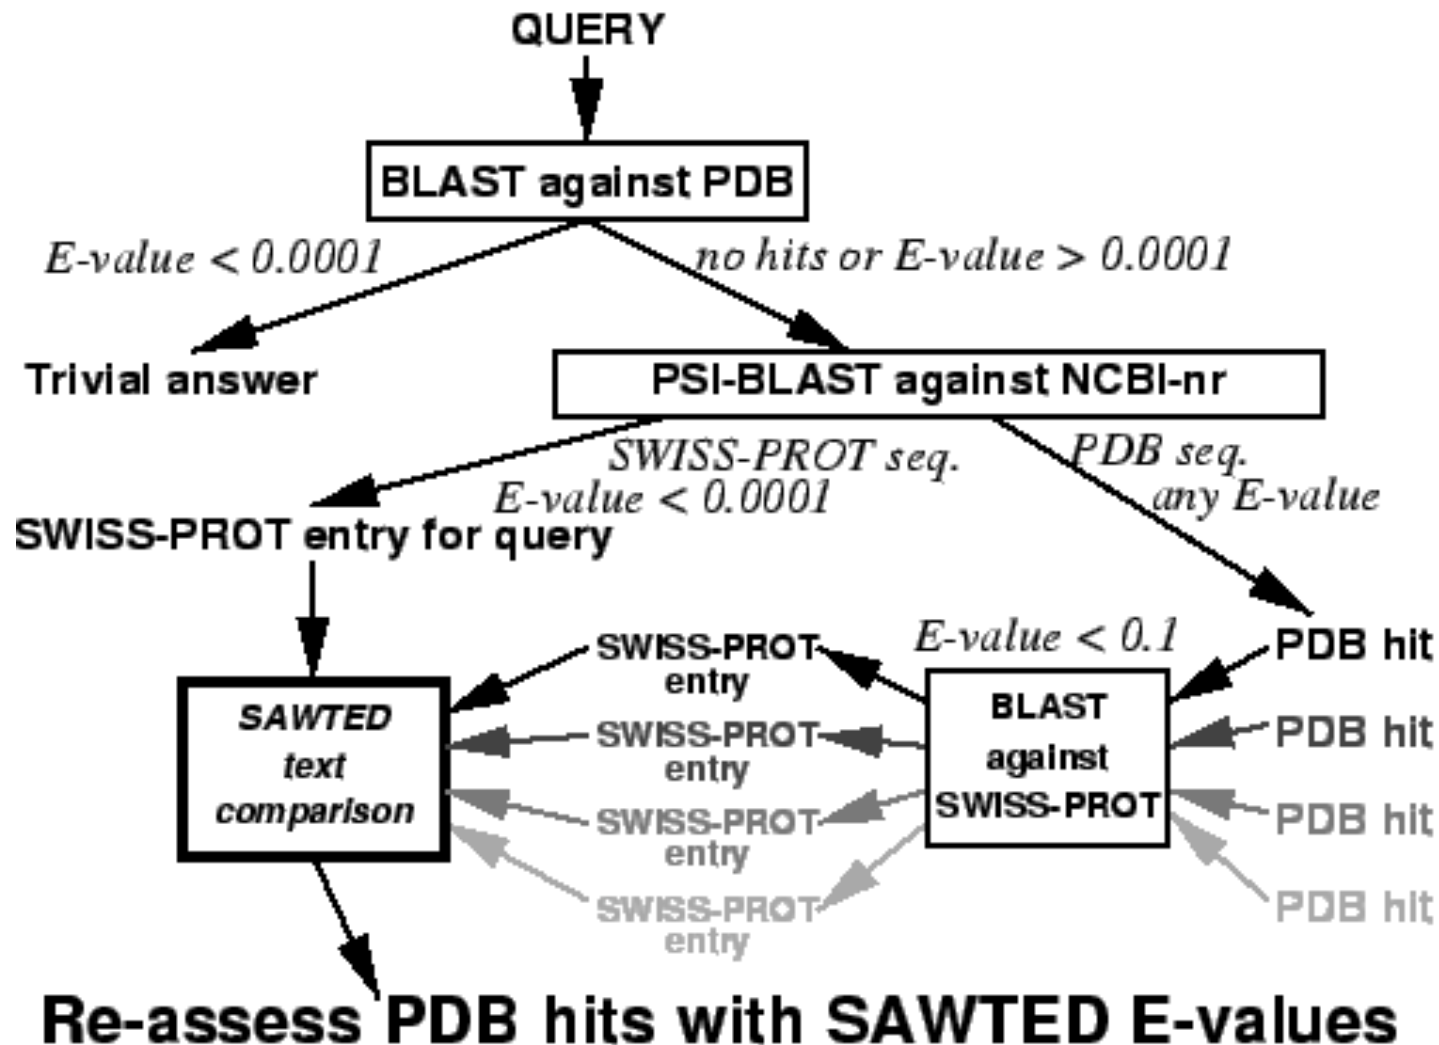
QUERY

BLAST against PDB

E-value < 0.0001

no hits or E-value > 0.0001

Trivial answer

PSI-BLAST against NCBI-nr

SWISS-PROT seq. E-value < 0.0001

PDB seq. any E-value

SWISS-PROT entry for query

E-value < 0.1

PDB hit

SWISS-PROT entry

SAWTED text comparison

SWISS-PROT entry

BLAST against SWISS-PROT

PDB hit

SWISS-PROT entry

PDB hit

SWISS-PROT entry

PDB hit

Re-assess PDB hits with SAWTED E-values